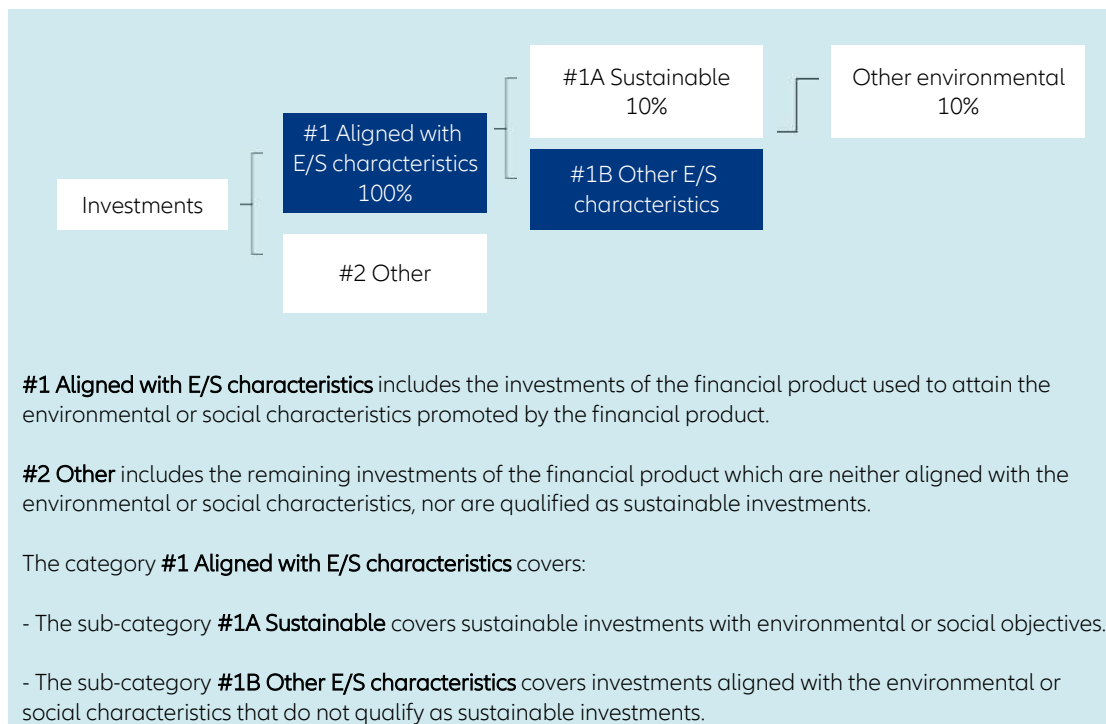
Investments

#1 Aligned with E/S characteristics 100%

#2 Other

#1A Sustainable 10%

#1B Other E/S characteristics

Other environmental 10%

**#1 Aligned with E/S characteristics** includes the investments of the financial product used to attain the environmental or social characteristics promoted by the financial product.

**#2 Other** includes the remaining investments of the financial product which are neither aligned with the environmental or social characteristics, nor are qualified as sustainable investments.

The category **#1 Aligned with E/S characteristics** covers:

- The sub-category **#1A Sustainable** covers sustainable investments with environmental or social objectives.

- The sub-category **#1B Other E/S characteristics** covers investments aligned with the environmental or social characteristics that do not qualify as sustainable investments.